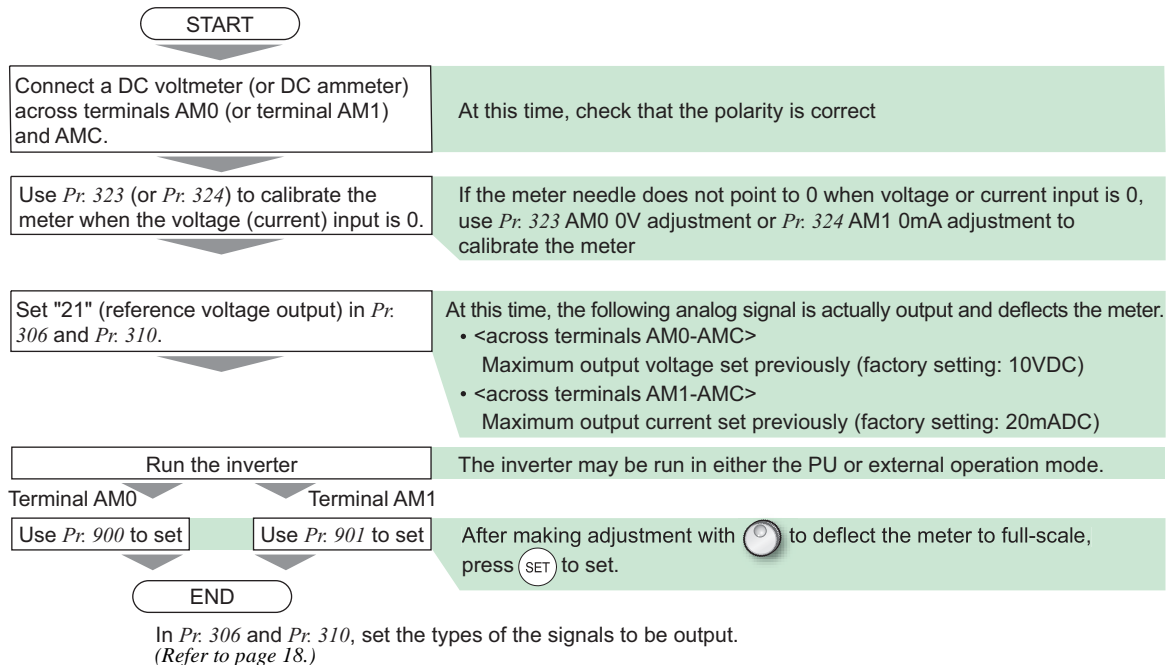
START

Connect a DC voltmeter (or DC ammeter) across terminals AM0 (or terminal AM1) and AMC.

At this time, check that the polarity is correct

Use *Pr. 323* (or *Pr. 324*) to calibrate the meter when the voltage (current) input is 0.

If the meter needle does not point to 0 when voltage or current input is 0, use *Pr. 323* AM0 0V adjustment or *Pr. 324* AM1 0mA adjustment to calibrate the meter

Set "21" (reference voltage output) in *Pr. 306* and *Pr. 310*.

At this time, the following analog signal is actually output and deflects the meter.
• <across terminals AM0-AMC>
Maximum output voltage set previously (factory setting: 10VDC)
• <across terminals AM1-AMC>
Maximum output current set previously (factory setting: 20mADC)

Run the inverter

The inverter may be run in either the PU or external operation mode.

Terminal AM0

Terminal AM1

Use *Pr. 900* to set

Use *Pr. 901* to set

After making adjustment with to deflect the meter to full-scale, press SET to set.

END

In *Pr. 306* and *Pr. 310*, set the types of the signals to be output.
*(Refer to page 18.)*